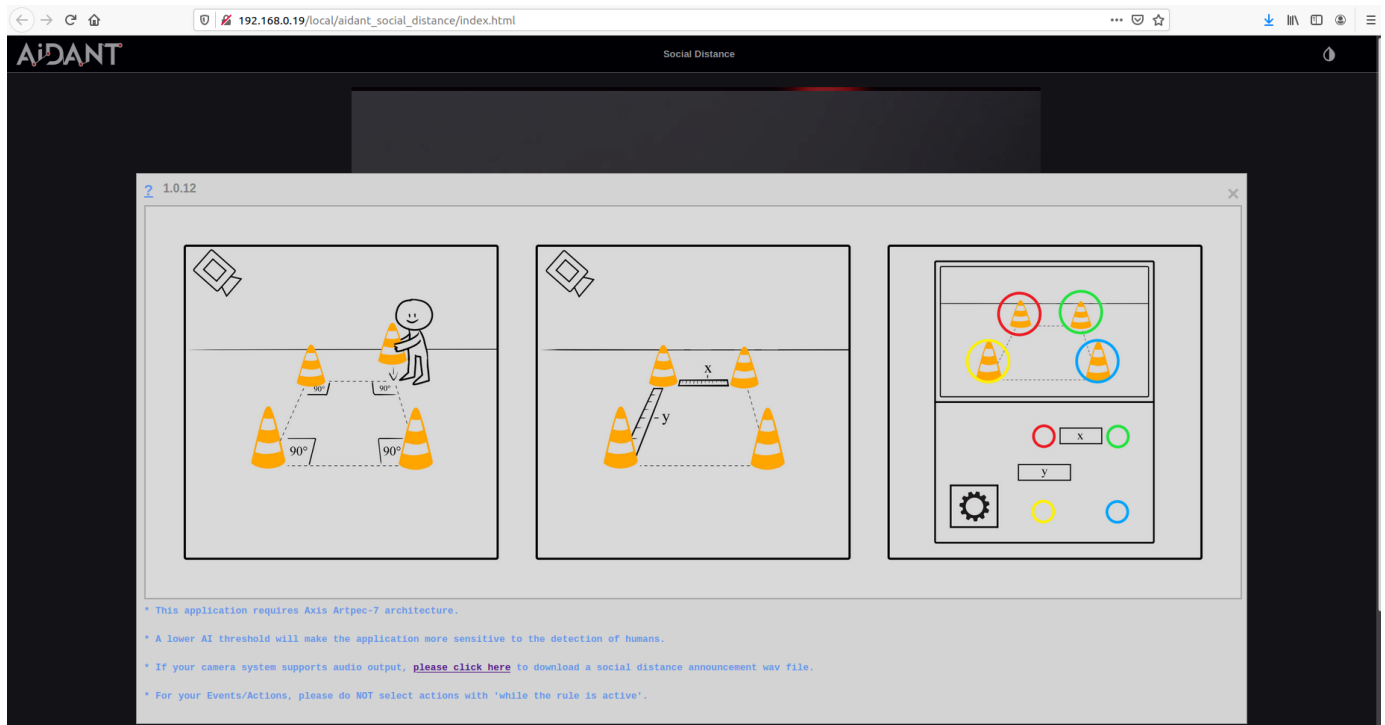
192.168.0.19/local/aidant_social_distance/index.html

AiDANT

Social Distance

? 1.0.12

×

90°

90°

90°

90°

x

y

x

y

* This application requires Axis Artpec-7 architecture.

* A lower AI threshold will make the application more sensitive to the detection of humans.

* If your camera system supports audio output, please click here to download a social distance announcement wav file.

* For your Events/Actions, please do NOT select actions with 'while the rule is active'.